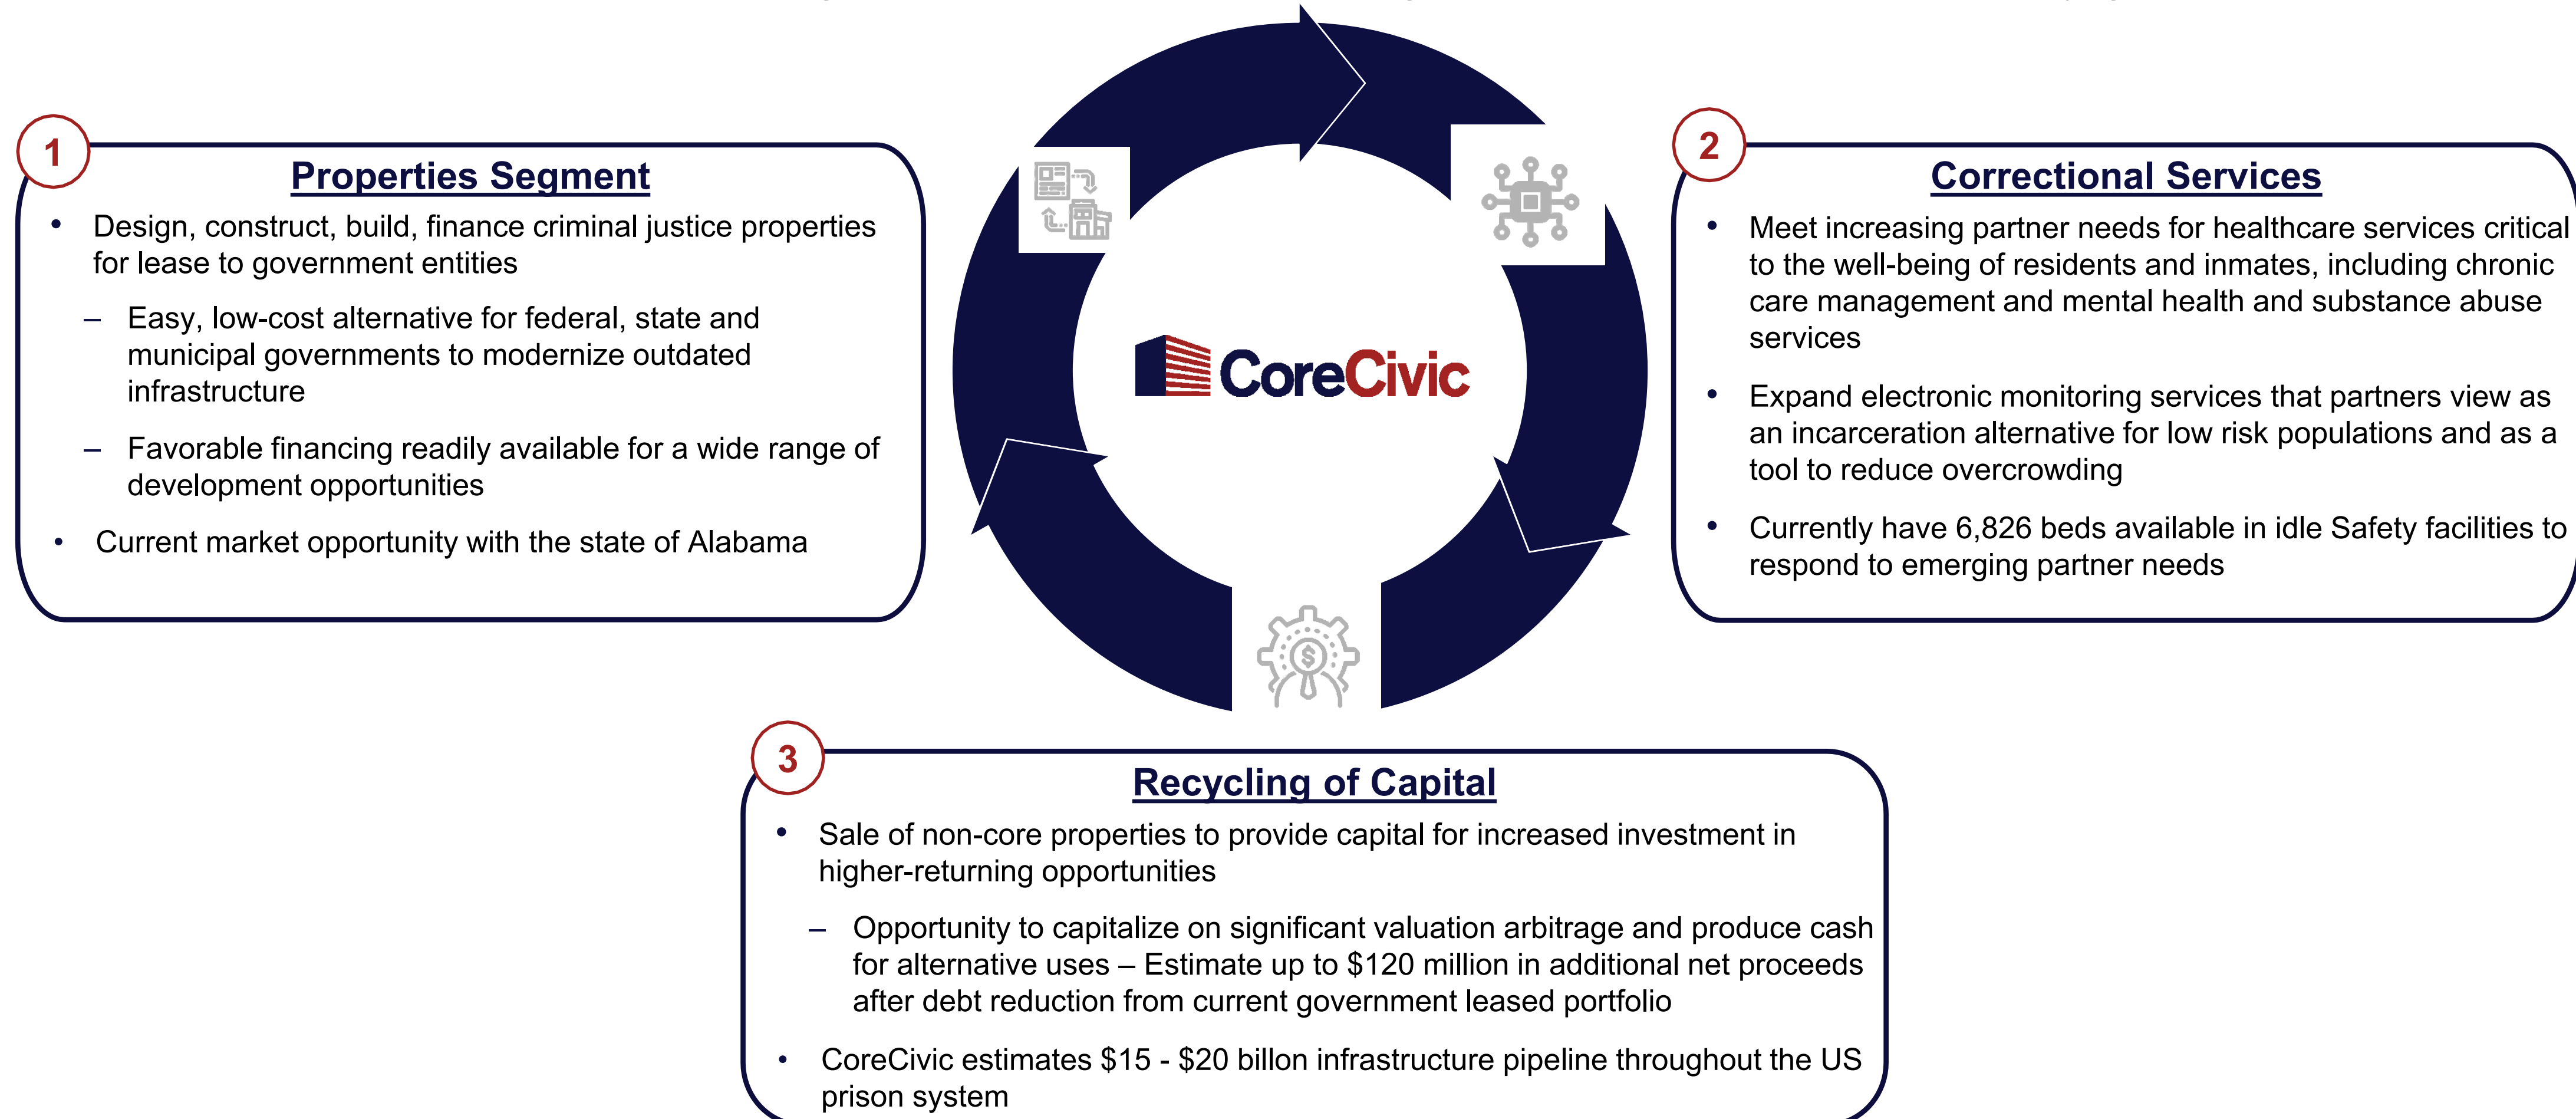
1

Properties Segment

• Design, construct, build, finance criminal justice properties for lease to government entities

– Easy, low-cost alternative for federal, state and municipal governments to modernize outdated infrastructure

– Favorable financing readily available for a wide range of development opportunities

• Current market opportunity with the state of Alabama

CoreCivic

2

Correctional Services

• Meet increasing partner needs for healthcare services critical to the well-being of residents and inmates, including chronic care management and mental health and substance abuse services

• Expand electronic monitoring services that partners view as an incarceration alternative for low risk populations and as a tool to reduce overcrowding

• Currently have 6,826 beds available in idle Safety facilities to respond to emerging partner needs

3

Recycling of Capital

• Sale of non-core properties to provide capital for increased investment in higher-returning opportunities

– Opportunity to capitalize on significant valuation arbitrage and produce cash for alternative uses – Estimate up to $120 million in additional net proceeds after debt reduction from current government leased portfolio

• CoreCivic estimates $15 - $20 billon infrastructure pipeline throughout the US prison system